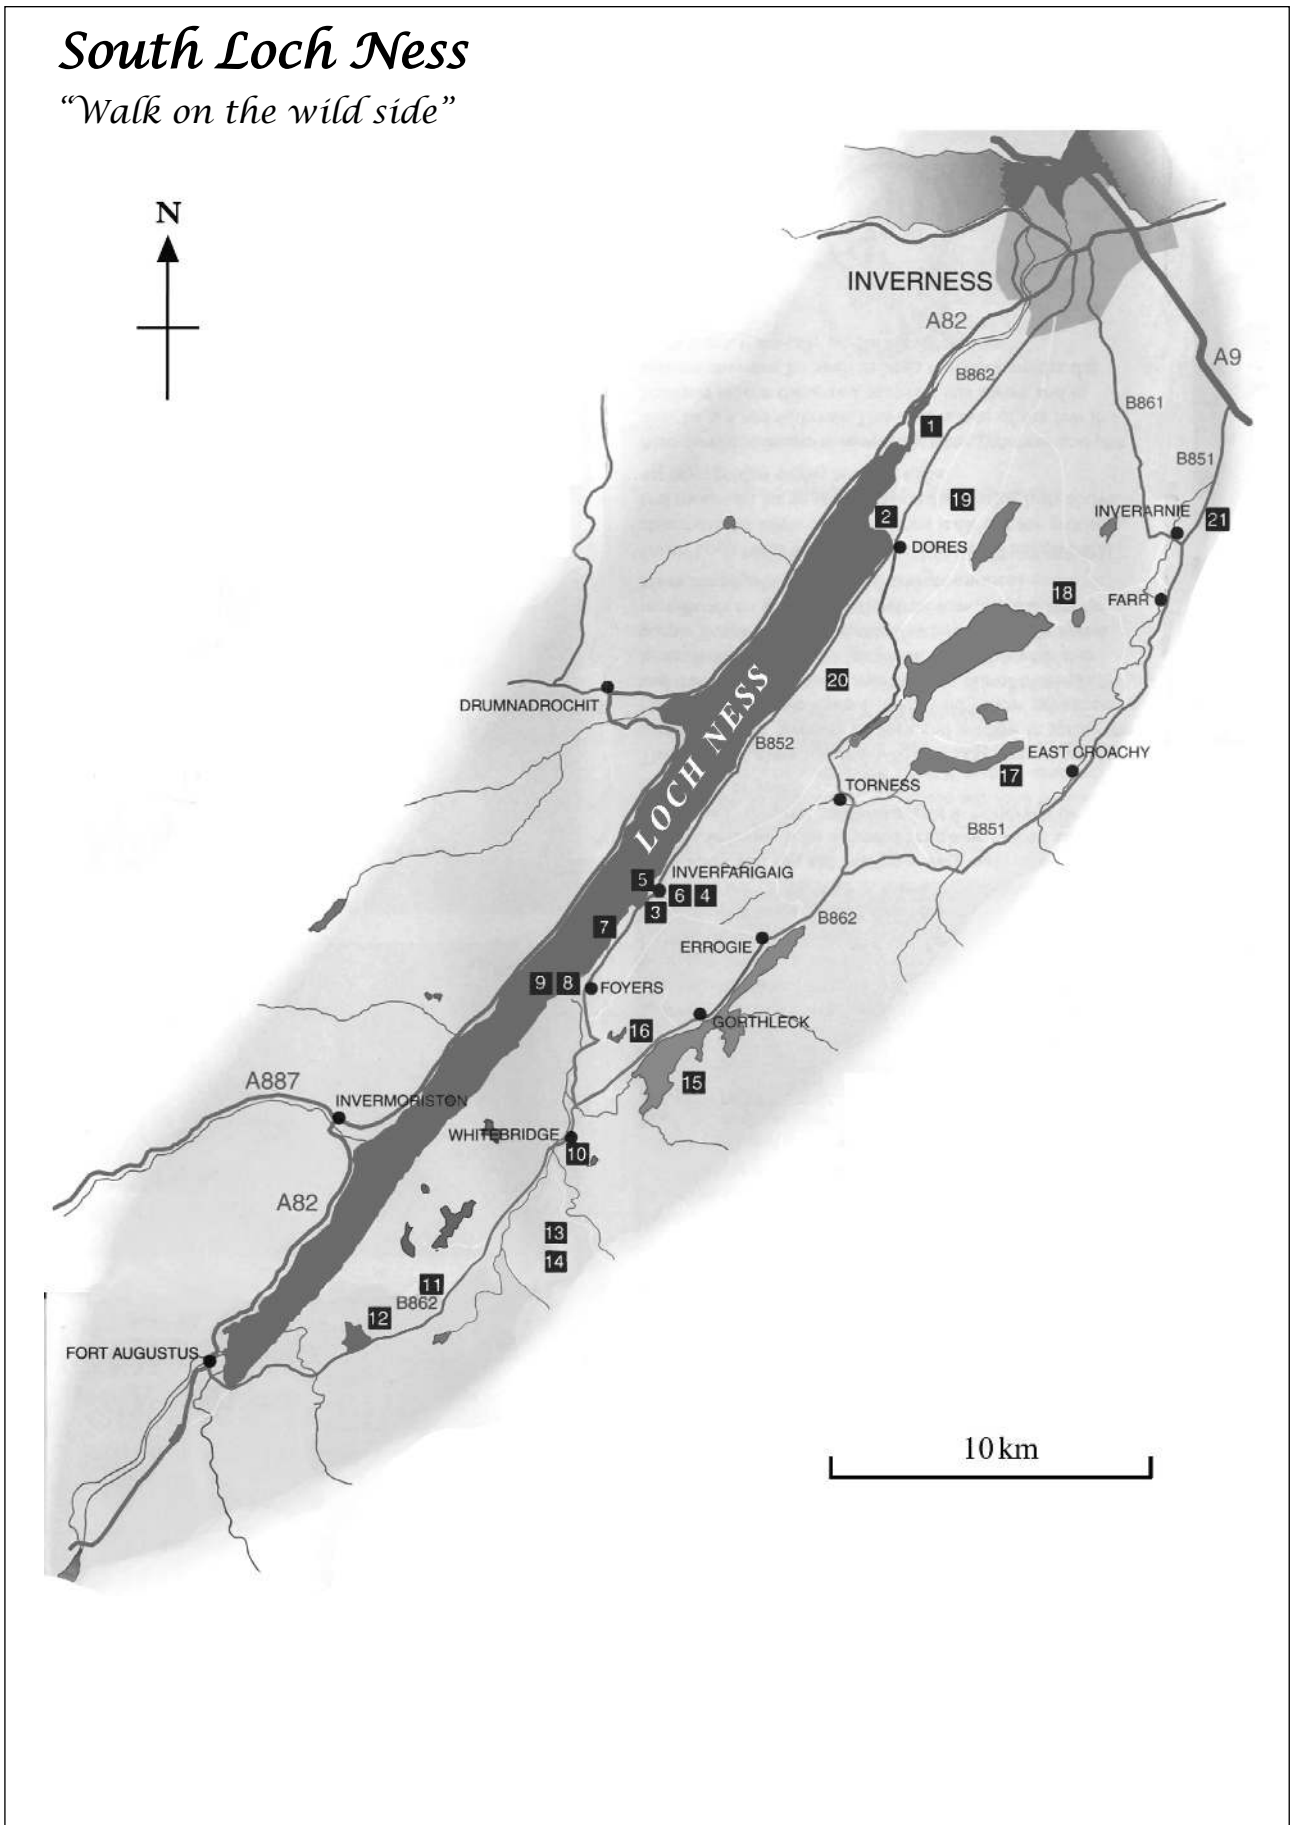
South Loch Ness
"Walk on the wild side"

N

INVERNESS
A82
A9
B862
B861
1
B851
19
2
INVERARNIE
21
DORES
18
FARR
DRUMNADROCHIT
LOCH NESS
20
B852
EAST CROACHY
17
TORNESS
B851
5
INVERFARIGAIG
6
4
3
7
B862
ERROGIE
9
8
FOYERS
16
GORTHLECK
15
A887
INVERMORISTON
WHITEBRIDGE
10
A82
13
14
11
B862
12
FORT AUGUSTUS
10 km